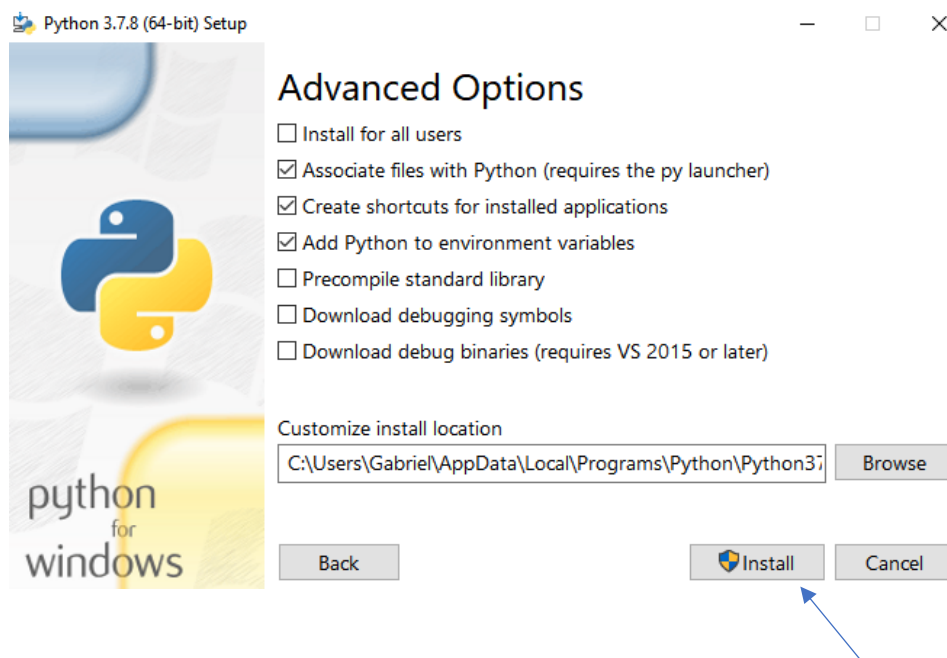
Python 3.7.8 (64-bit) Setup

Advanced Options

Install for all users

Associate files with Python (requires the py launcher)

Create shortcuts for installed applications

Add Python to environment variables

Precompile standard library

Download debugging symbols

Download debug binaries (requires VS 2015 or later)

Customize install location

C:\Users\Gabriel\AppData\Local\Programs\Python\Python37

Browse

python for windows

Back

Install

Cancel